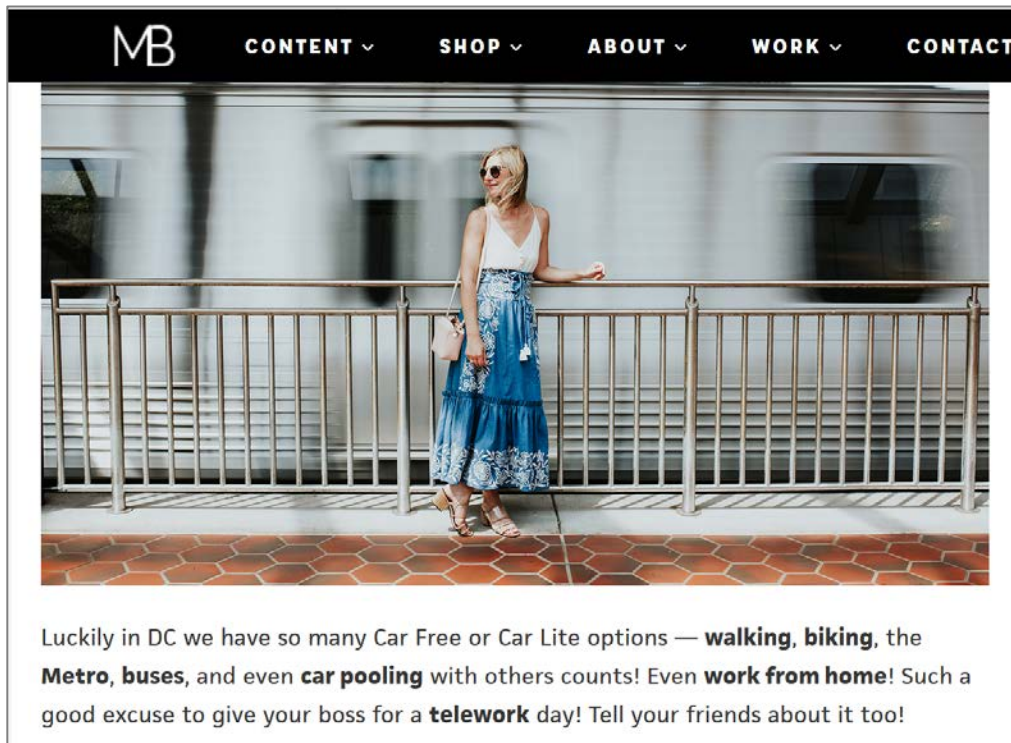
MB CONTENT ⌄ SHOP ⌄ ABOUT ⌄ WORK ⌄ CONTACT

Luckily in DC we have so many Car Free or Car Lite options — **walking**, **biking**, the **Metro**, **buses**, and even **car pooling** with others counts! Even **work from home**! Such a good excuse to give your boss for a **telework** day! Tell your friends about it too!